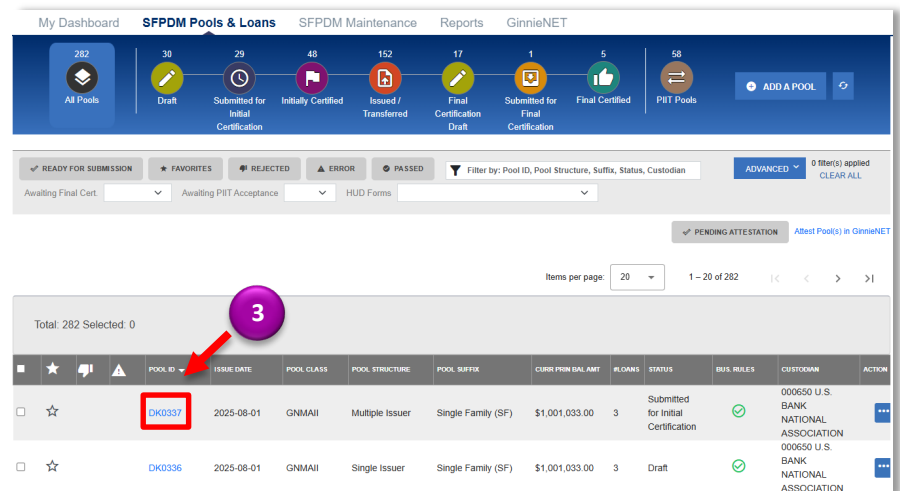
My Dashboard SFPDM Pools & Loans SFPDM Maintenance Reports GinnieNET

282
All Pools

30
Draft

29
Submitted for Initial Certification

48
Initially Certified

152
Issued / Transferred

17
Final Certification Draft

1
Submitted for Final Certification

5
Final Certified

58
PIIT Pools

ADD A POOL

READY FOR SUBMISSION FAVORITES REJECTED ERROR PASSED

Filter by: Pool ID, Pool Structure, Suffix, Status, Custodian

ADVANCED

0 filter(s) applied
CLEAR ALL

Awaiting Final Cert. Awaiting PIIT Acceptance HUD Forms

PENDING ATTESTATION

Attest Pool(s) in GinnieNET

Items per page: 20 1 – 20 of 282

3

Total: 282 Selected: 0

| | | | | POOL ID | ISSUE DATE | POOL CLASS | POOL STRUCTURE | POOL SUFFIX | CURR PRIN BAL AMT | #LOANS | STATUS | BUS. RULES | CUSTODIAN | ACTION |
|---|---|---|---|---|---|---|---|---|---|---|---|---|---|---|
| | | | | DK0337 | 2025-08-01 | GNMAII | Multiple Issuer | Single Family (SF) | $1,001,033.00 | 3 | Submitted for Initial Certification | | 000650 U.S. BANK NATIONAL ASSOCIATION | |
| | | | | DK0336 | 2025-08-01 | GNMAII | Single Issuer | Single Family (SF) | $1,001,033.00 | 3 | Draft | | 000650 U.S. BANK NATIONAL ASSOCIATION | |